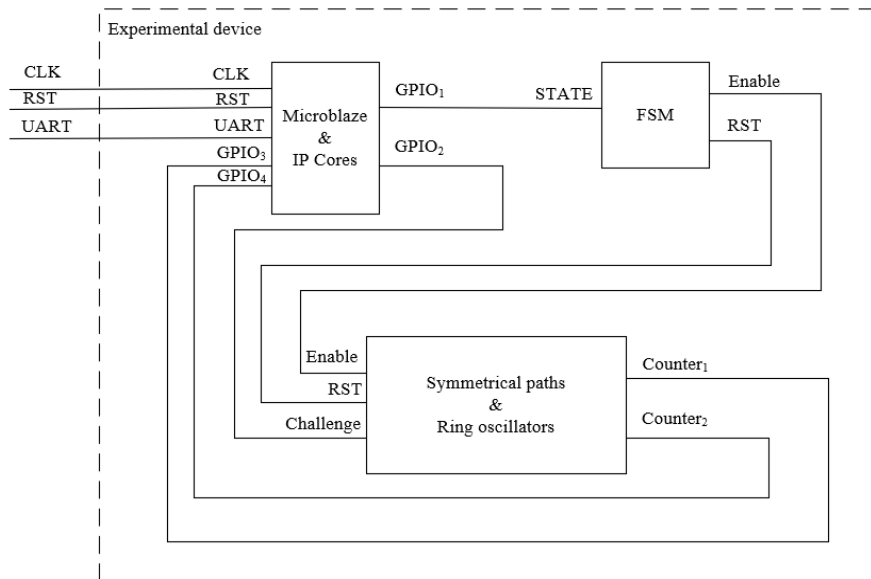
Experimental device

CLK

RST

UART

CLK

RST

UART

$GPIO_3$

$GPIO_4$

Microblaze & IP Cores

$GPIO_1$

$GPIO_2$

STATE

FSM

Enable

RST

Enable

RST

Challenge

Symmetrical paths & Ring oscillators

$Counter_1$

$Counter_2$